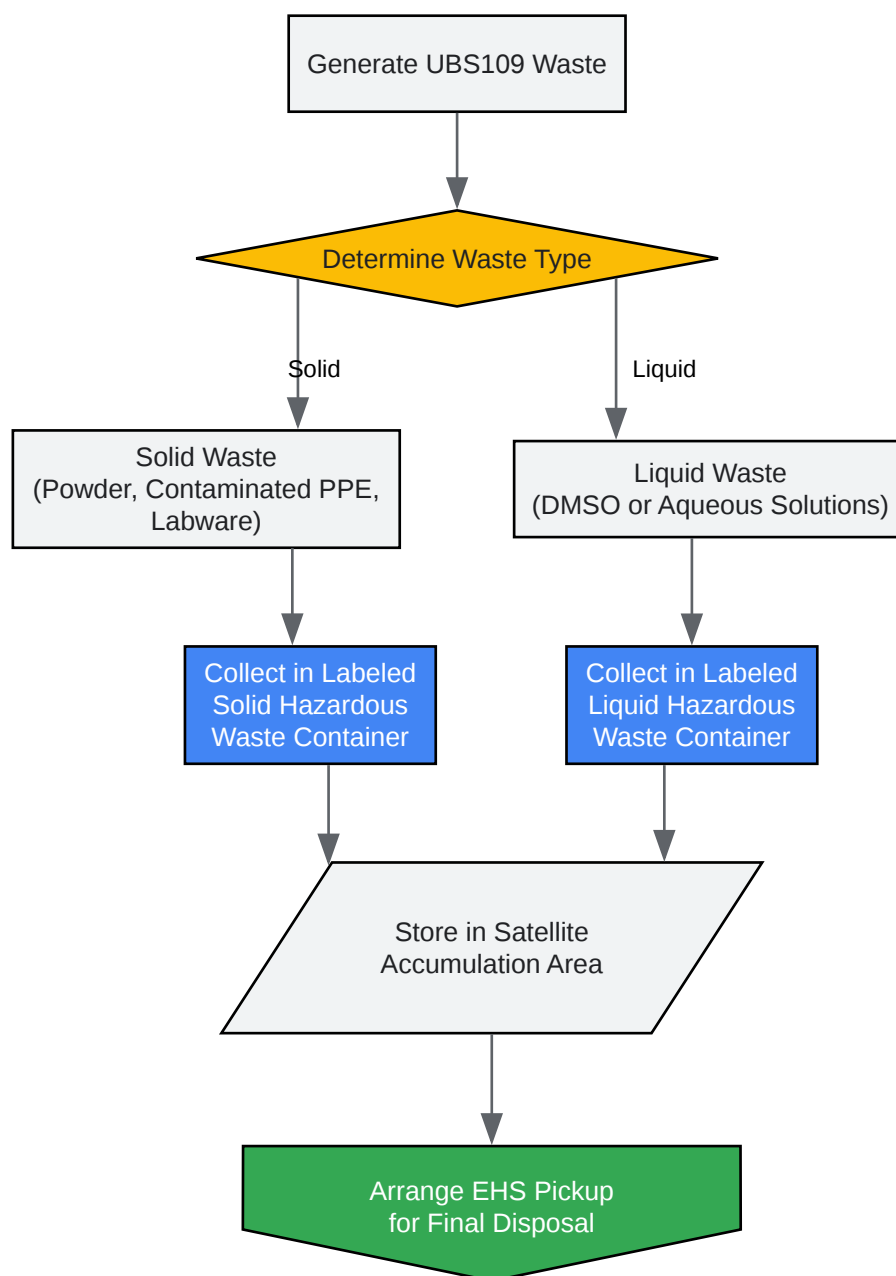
Generate UBS109 Waste

Determine Waste Type

Solid

Liquid

Solid Waste
(Powder, Contaminated PPE, Labware)

Liquid Waste
(DMSO or Aqueous Solutions)

Collect in Labeled Solid Hazardous Waste Container

Collect in Labeled Liquid Hazardous Waste Container

Store in Satellite Accumulation Area

Arrange EHS Pickup for Final Disposal